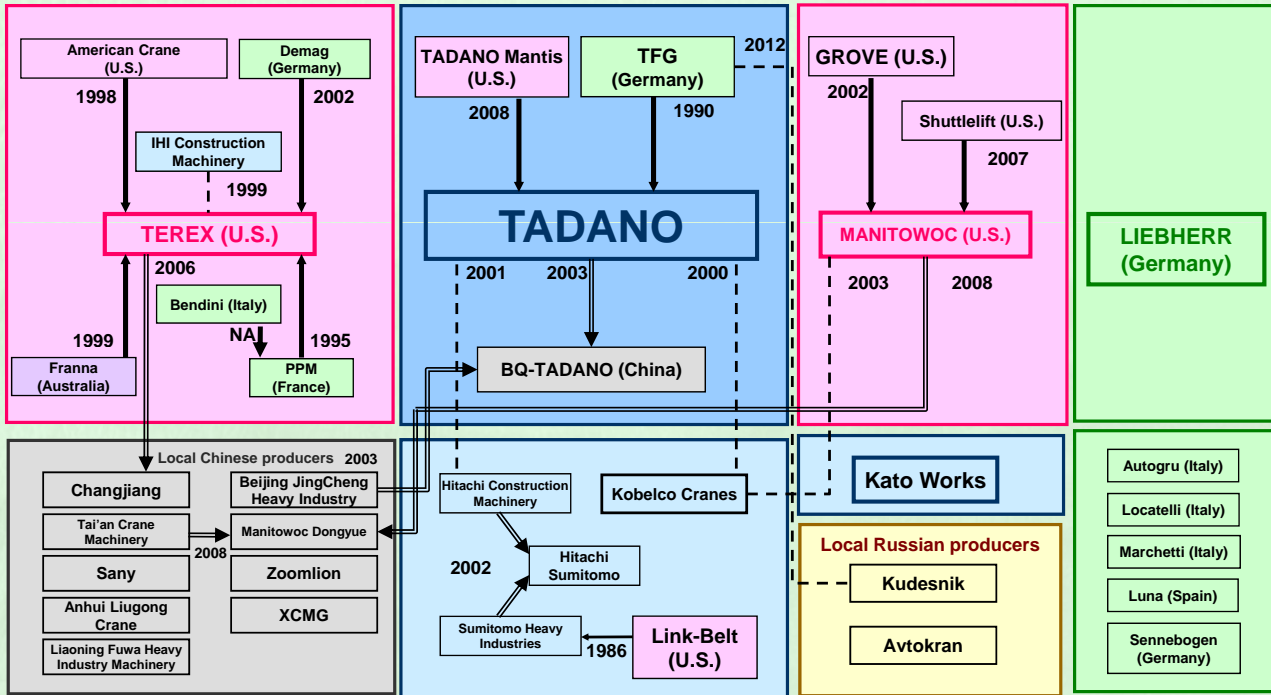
American Crane (U.S.)

Demag (Germany)

1998

2002

IHI Construction Machinery

1999

TEREX (U.S.)

2006

Bendini (Italy)

NA

1999

1995

Franna (Australia)

PPM (France)

TADANO Mantis (U.S.)

TFG (Germany)

2012

2008

1990

TADANO

2001

2003

2000

BQ-TADANO (China)

GROVE (U.S.)

2002

Shuttlelift (U.S.)

2007

MANITOWOC (U.S.)

2003

2008

LIEBHERR (Germany)

Local Chinese producers

2003

Changjiang

Beijing JingCheng Heavy Industry

Tai'an Crane Machinery

Manitowoc Dongyue

2008

Sany

Zoomlion

Anhui Liugong Crane

XCMG

Liaoning Fuwa Heavy Industry Machinery

Hitachi Construction Machinery

Kobelco Cranes

Hitachi Sumitomo

2002

Sumitomo Heavy Industries

Link-Belt (U.S.)

1986

Kato Works

Local Russian producers

Kudesnik

Avtokran

Autogru (Italy)

Locatelli (Italy)

Marchetti (Italy)

Luna (Spain)

Sennebogen (Germany)